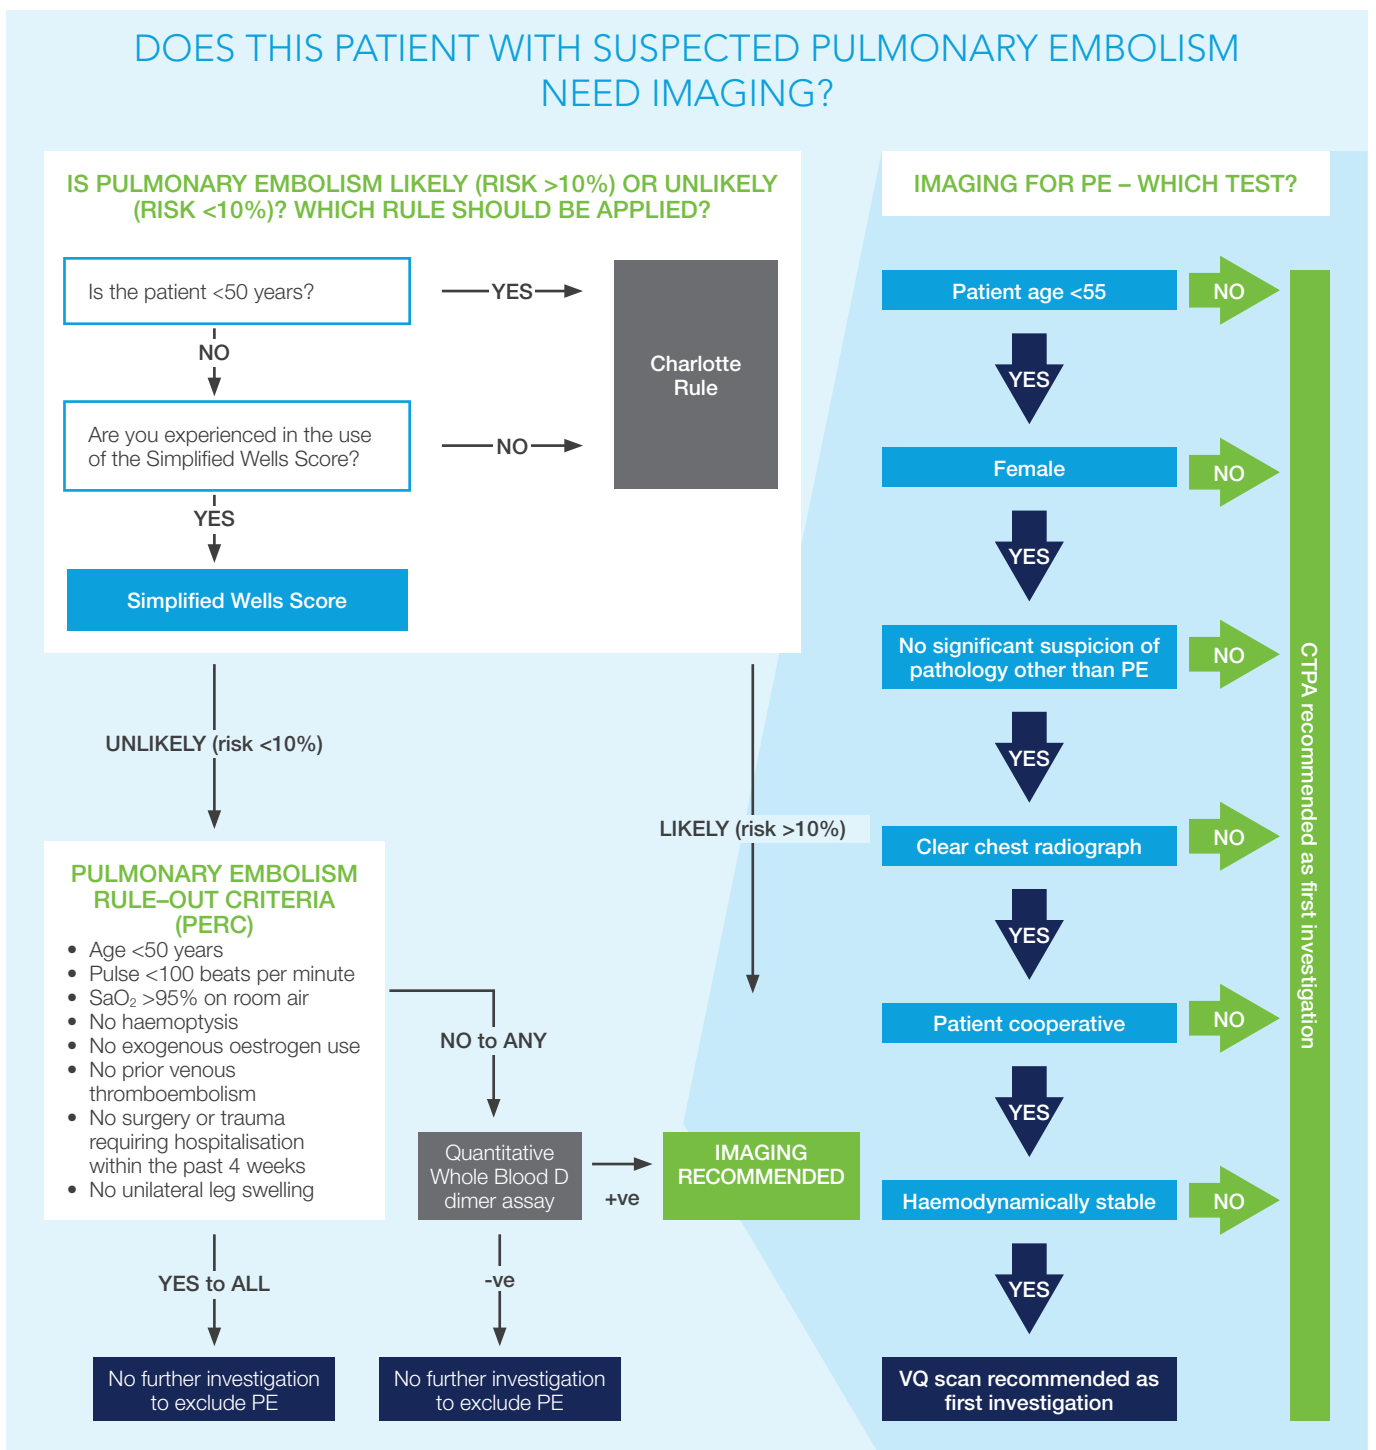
DOES THIS PATIENT WITH SUSPECTED PULMONARY EMBOLISM NEED IMAGING?

IS PULMONARY EMBOLISM LIKELY (RISK >10%) OR UNLIKELY (RISK <10%)? WHICH RULE SHOULD BE APPLIED?

Is the patient <50 years?

YES

Charlotte Rule

NO

Are you experienced in the use of the Simplified Wells Score?

NO

YES

Simplified Wells Score

UNLIKELY (risk <10%)

LIKELY (risk >10%)

PULMONARY EMBOLISM RULE–OUT CRITERIA (PERC)

- Age <50 years
- Pulse <100 beats per minute
- $SaO_2$ >95% on room air
- No haemoptysis
- No exogenous oestrogen use
- No prior venous thromboembolism
- No surgery or trauma requiring hospitalisation within the past 4 weeks
- No unilateral leg swelling

NO to ANY

Quantitative Whole Blood D dimer assay

+ve

IMAGING RECOMMENDED

YES to ALL

-ve

No further investigation to exclude PE

No further investigation to exclude PE

IMAGING FOR PE – WHICH TEST?

Patient age <55

NO

YES

Female

NO

YES

No significant suspicion of pathology other than PE

NO

YES

Clear chest radiograph

NO

YES

Patient cooperative

NO

YES

Haemodynamically stable

NO

YES

VQ scan recommended as first investigation

CTPA recommended as first investigation